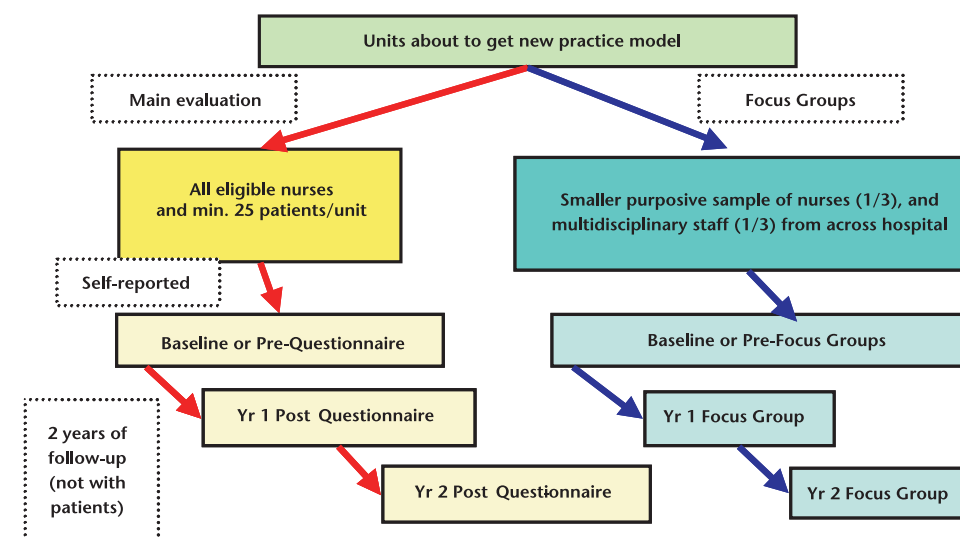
Units about to get new practice model

Main evaluation

Focus Groups

All eligible nurses and min. 25 patients/unit

Smaller purposive sample of nurses (1/3), and multidisciplinary staff (1/3) from across hospital

Self-reported

Baseline or Pre-Questionnaire

Baseline or Pre-Focus Groups

2 years of follow-up (not with patients)

Yr 1 Post Questionnaire

Yr 1 Focus Group

Yr 2 Post Questionnaire

Yr 2 Focus Group